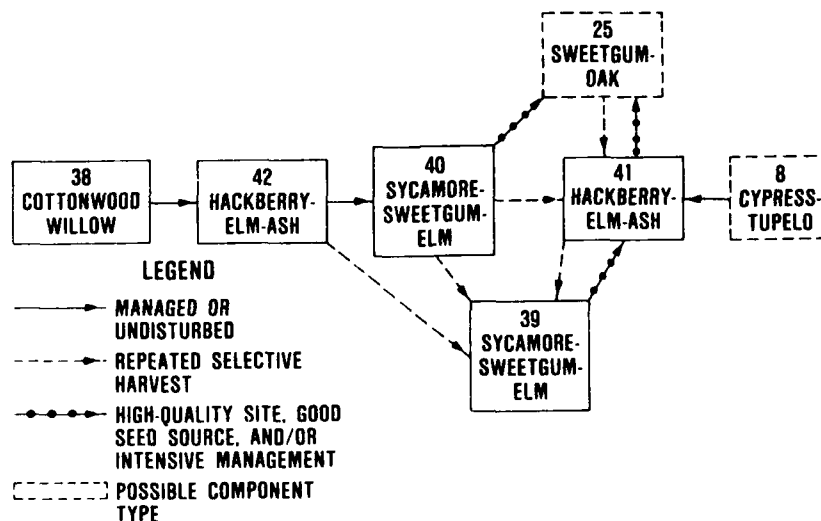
25
SWEETGUM-OAK

38
COTTONWOOD WILLOW

42
HACKBERRY-ELM-ASH

40
SYCAMORE-SWEETGUM-ELM

41
HACKBERRY-ELM-ASH

8
CYPRESS-TUPELO

39
SYCAMORE-SWEETGUM-ELM

LEGEND

MANAGED OR UNDISTURBED

REPEATED SELECTIVE HARVEST

HIGH-QUALITY SITE, GOOD SEED SOURCE, AND/OR INTENSIVE MANAGEMENT

POSSIBLE COMPONENT TYPE